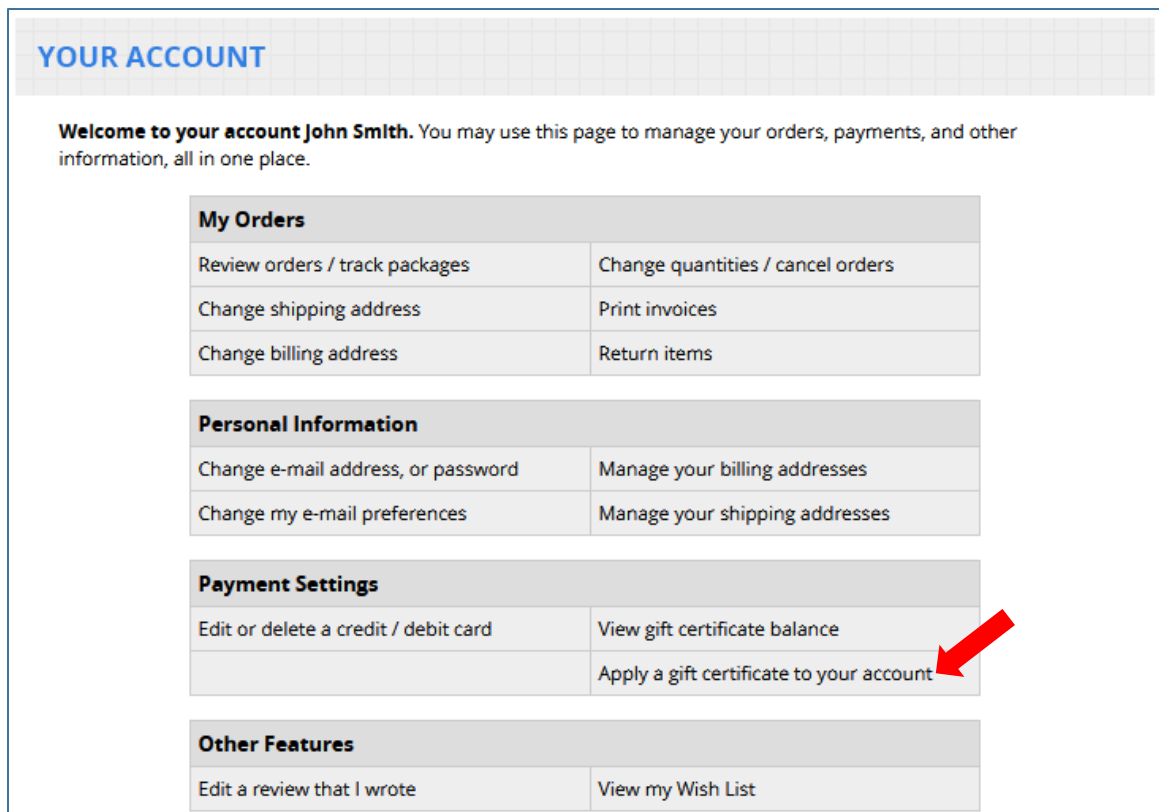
YOUR ACCOUNT

**Welcome to your account John Smith.** You may use this page to manage your orders, payments, and other information, all in one place.

| My Orders | |
|---|---|
| Review orders / track packages | Change quantities / cancel orders |
| Change shipping address | Print invoices |
| Change billing address | Return items |

| Personal Information | |
|---|---|
| Change e-mail address, or password | Manage your billing addresses |
| Change my e-mail preferences | Manage your shipping addresses |

| Payment Settings | |
|---|---|
| Edit or delete a credit / debit card | View gift certificate balance |
| | Apply a gift certificate to your account |

| Other Features | |
|---|---|
| Edit a review that I wrote | View my Wish List |